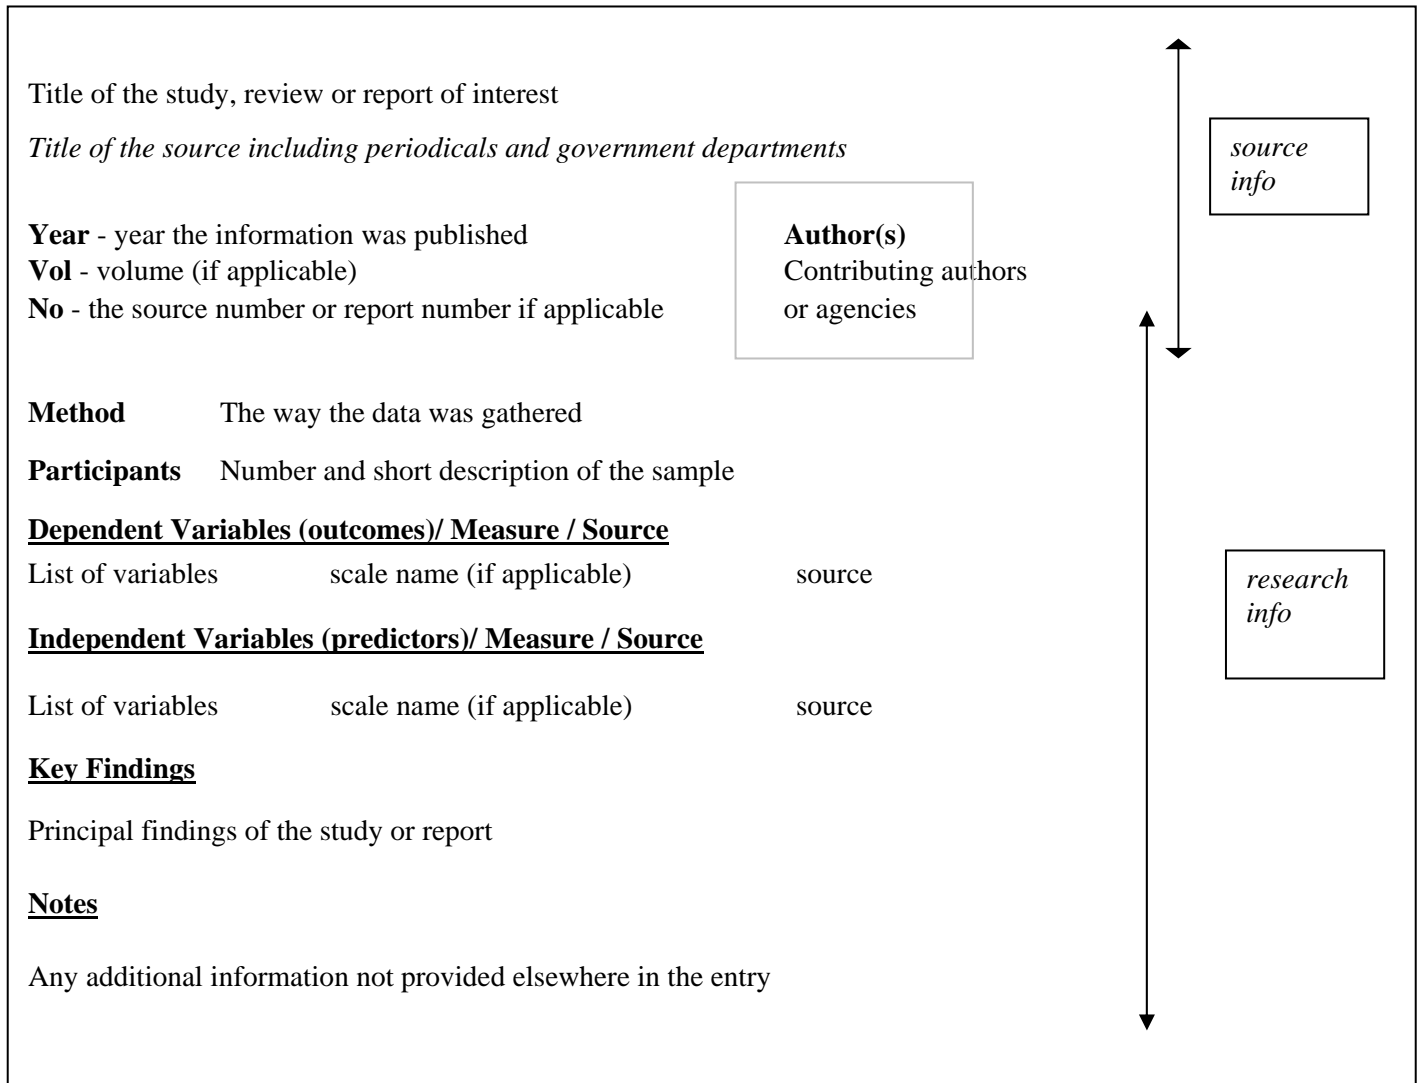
Title of the study, review or report of interest

*Title of the source including periodicals and government departments*

*source info*

**Year** - year the information was published
**Vol** - volume (if applicable)
**No** - the source number or report number if applicable

**Author(s)**
Contributing authors or agencies

**Method** The way the data was gathered

**Participants** Number and short description of the sample

**Dependent Variables (outcomes)/ Measure / Source**

List of variables scale name (if applicable) source

*research info*

**Independent Variables (predictors)/ Measure / Source**

List of variables scale name (if applicable) source

**Key Findings**

Principal findings of the study or report

**Notes**

Any additional information not provided elsewhere in the entry